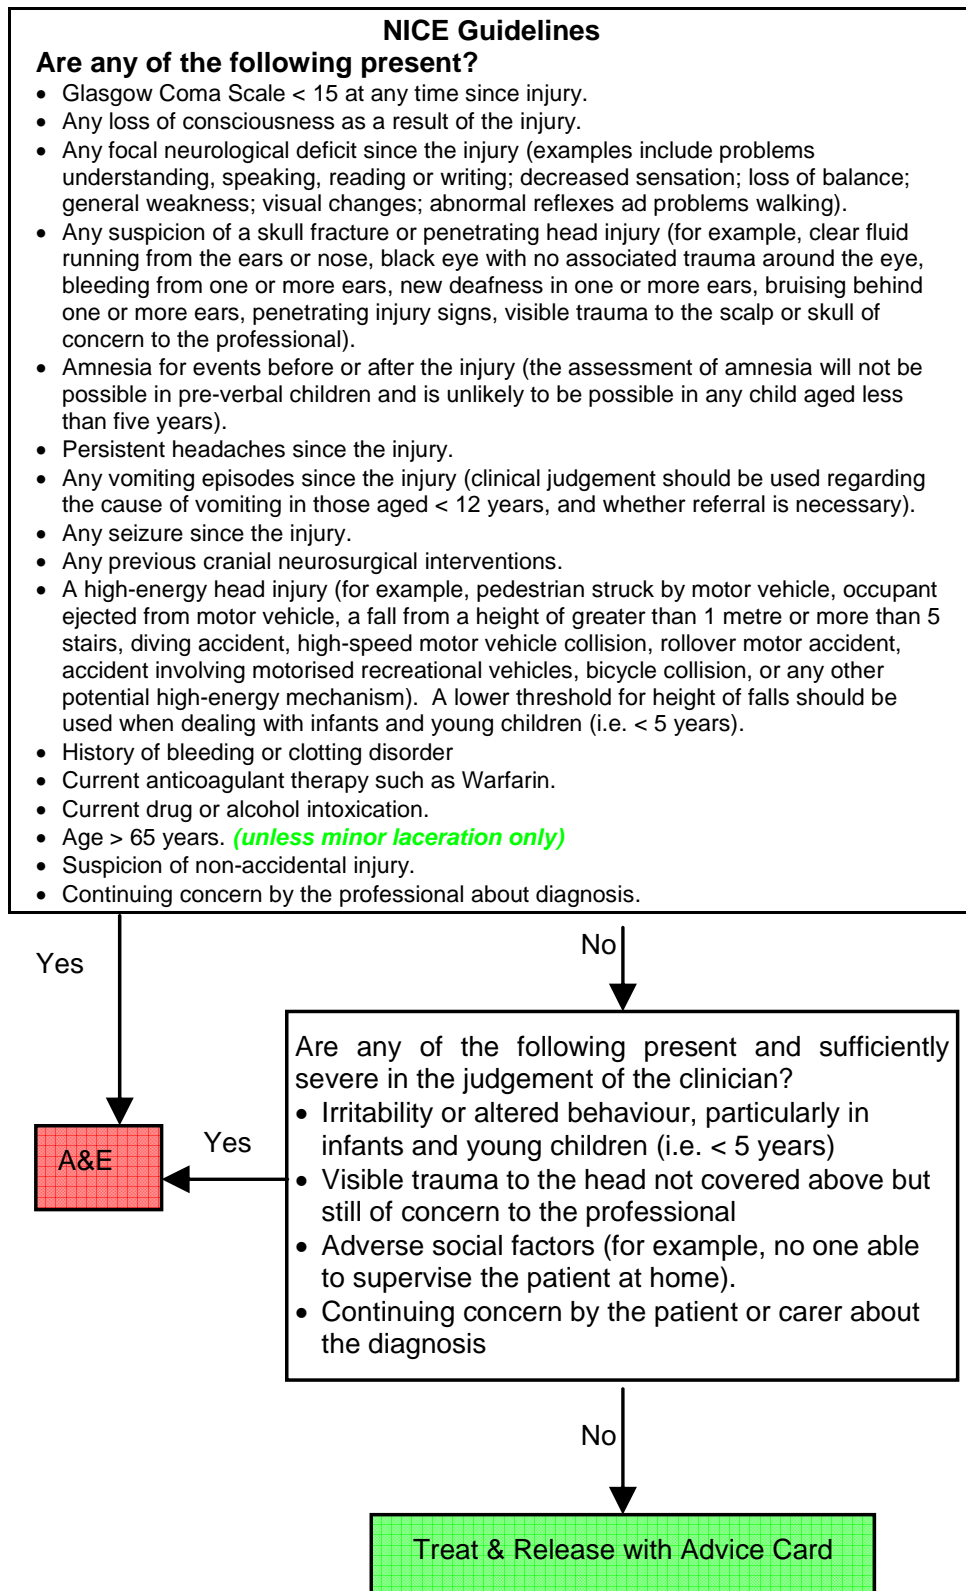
NICE Guidelines

Are any of the following present?

- Glasgow Coma Scale < 15 at any time since injury.
- Any loss of consciousness as a result of the injury.
- Any focal neurological deficit since the injury (examples include problems understanding, speaking, reading or writing; decreased sensation; loss of balance; general weakness; visual changes; abnormal reflexes ad problems walking).
- Any suspicion of a skull fracture or penetrating head injury (for example, clear fluid running from the ears or nose, black eye with no associated trauma around the eye, bleeding from one or more ears, new deafness in one or more ears, bruising behind one or more ears, penetrating injury signs, visible trauma to the scalp or skull of concern to the professional).
- Amnesia for events before or after the injury (the assessment of amnesia will not be possible in pre-verbal children and is unlikely to be possible in any child aged less than five years).
- Persistent headaches since the injury.
- Any vomiting episodes since the injury (clinical judgement should be used regarding the cause of vomiting in those aged < 12 years, and whether referral is necessary).
- Any seizure since the injury.
- Any previous cranial neurosurgical interventions.
- A high-energy head injury (for example, pedestrian struck by motor vehicle, occupant ejected from motor vehicle, a fall from a height of greater than 1 metre or more than 5 stairs, diving accident, high-speed motor vehicle collision, rollover motor accident, accident involving motorised recreational vehicles, bicycle collision, or any other potential high-energy mechanism). A lower threshold for height of falls should be used when dealing with infants and young children (i.e. < 5 years).
- History of bleeding or clotting disorder
- Current anticoagulant therapy such as Warfarin.
- Current drug or alcohol intoxication.
- Age > 65 years. (unless minor laceration only)
- Suspicion of non-accidental injury.
- Continuing concern by the professional about diagnosis.

Yes

No

Are any of the following present and sufficiently severe in the judgement of the clinician?

- Irritability or altered behaviour, particularly in infants and young children (i.e. < 5 years)
- Visible trauma to the head not covered above but still of concern to the professional
- Adverse social factors (for example, no one able to supervise the patient at home).
- Continuing concern by the patient or carer about the diagnosis

Yes

A&E

No

Treat & Release with Advice Card